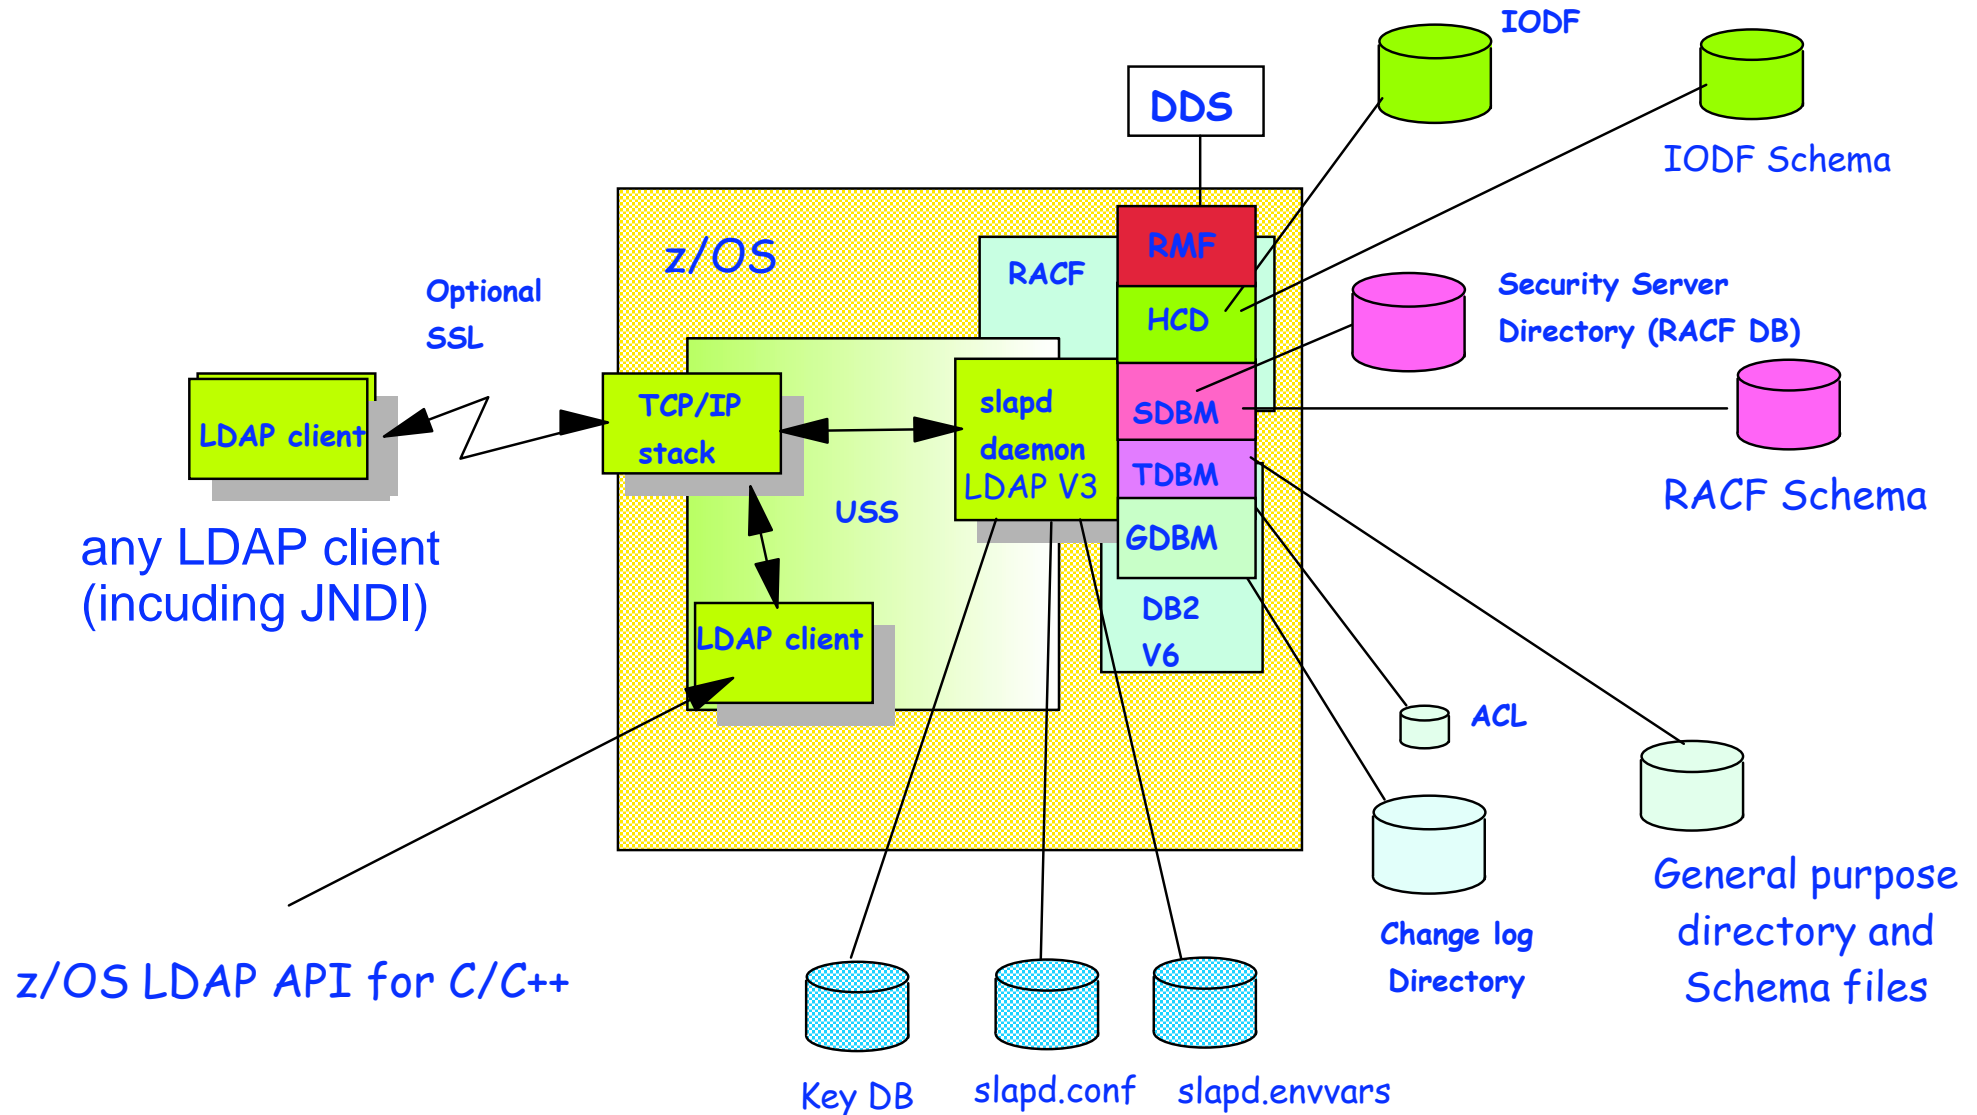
IODF

DDS

IODF Schema

z/OS

RACF

RMF

HCD

Security Server

Directory (RACF DB)

Optional

SSL

LDAP client

TCP/IP

stack

slapd

daemon

LDAP V3

SDBM

TDBM

RACF Schema

USS

GDBM

any LDAP client

(incuding JNDI)

DB2

V6

LDAP client

ACL

General purpose

directory and

Schema files

Change log

Directory

z/OS LDAP API for C/C++

Key DB

slapd.conf

slapd.envvars